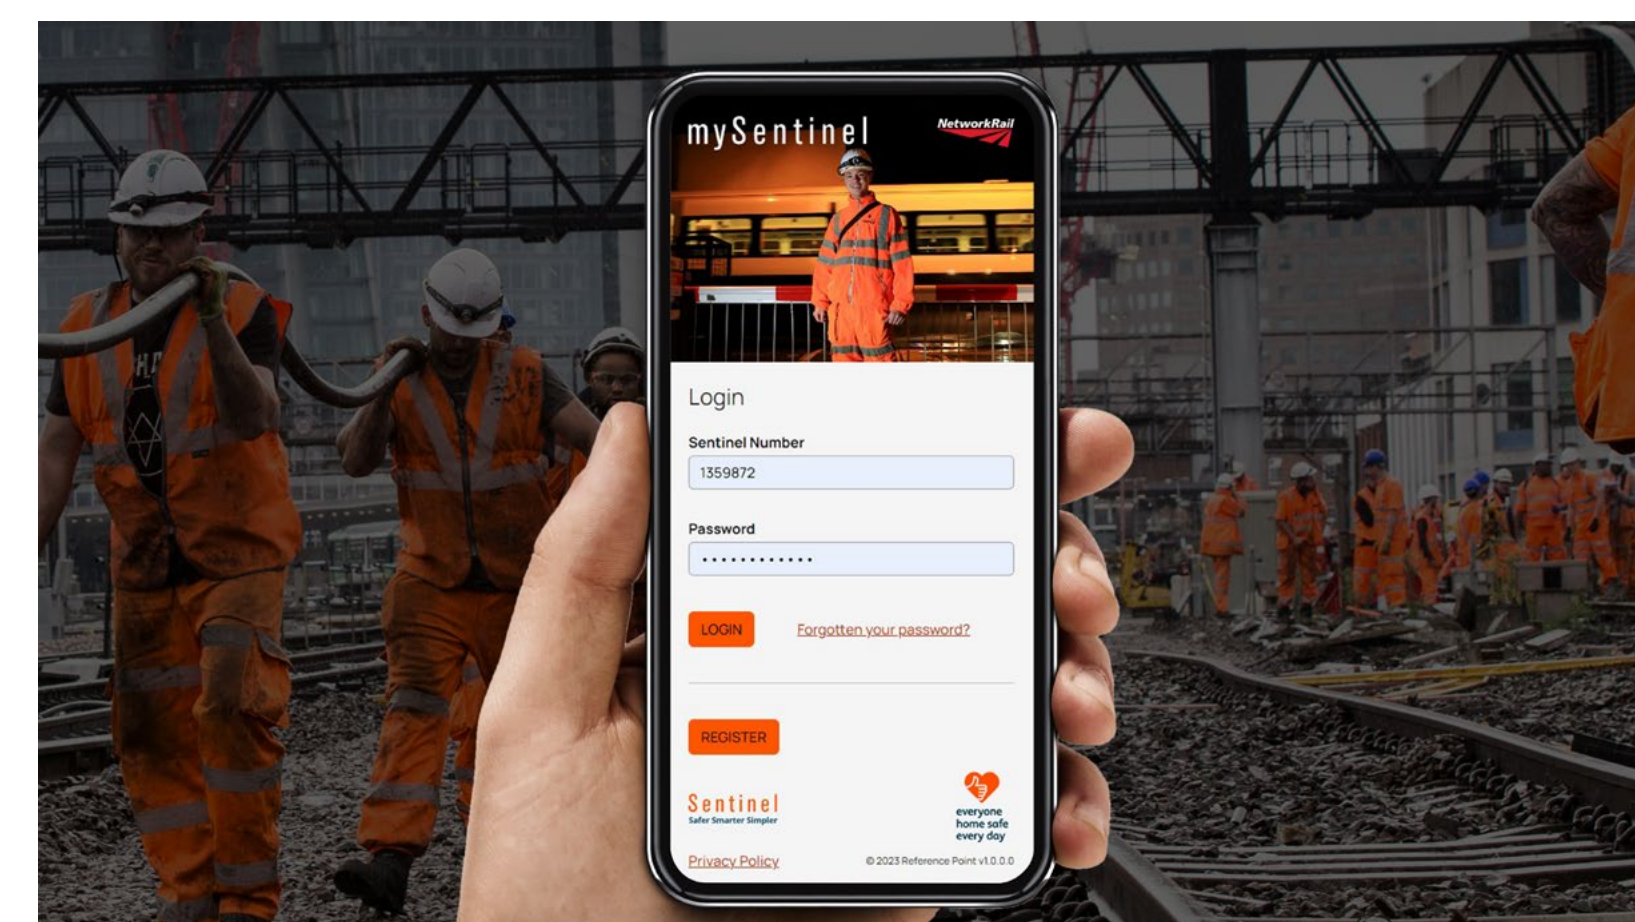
mySentinel

NetworkRail

Login

Sentinel Number

1359872

Password

•••••••••••••

LOGIN

Forgotten your password?

REGISTER

Sentinel
Safer Smarter Simpler

everyone home safe every day

Privacy Policy

© 2023 Reference Point v1.0.0.0